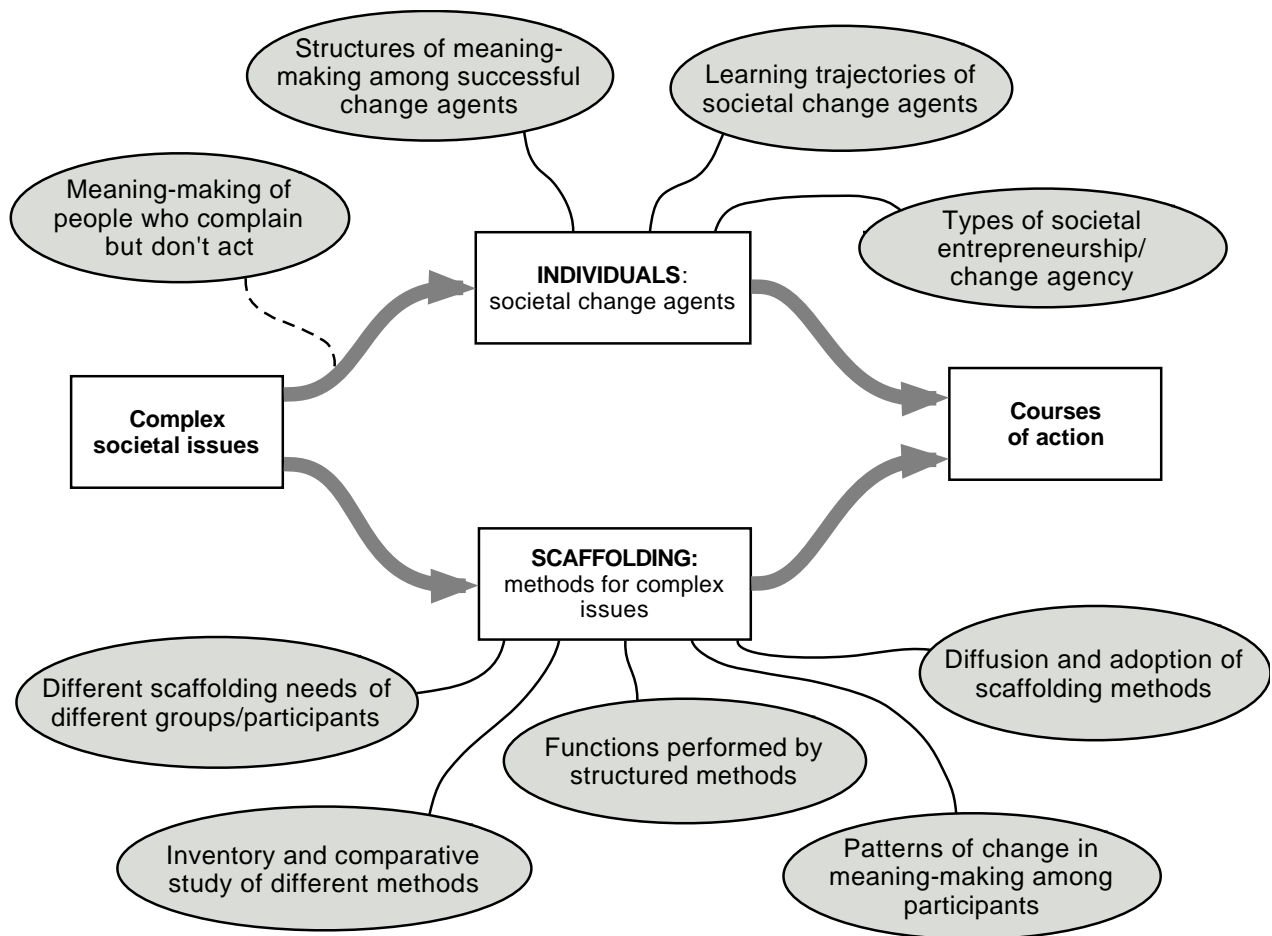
Structures of meaning-making among successful change agents

Learning trajectories of societal change agents

Meaning-making of people who complain but don't act

Types of societal entrepreneurship/ change agency

**INDIVIDUALS**: societal change agents

Complex societal issues

Courses of action

**SCAFFOLDING:** methods for complex issues

Different scaffolding needs of different groups/participants

Diffusion and adoption of scaffolding methods

Functions performed by structured methods

Inventory and comparative study of different methods

Patterns of change in meaning-making among participants